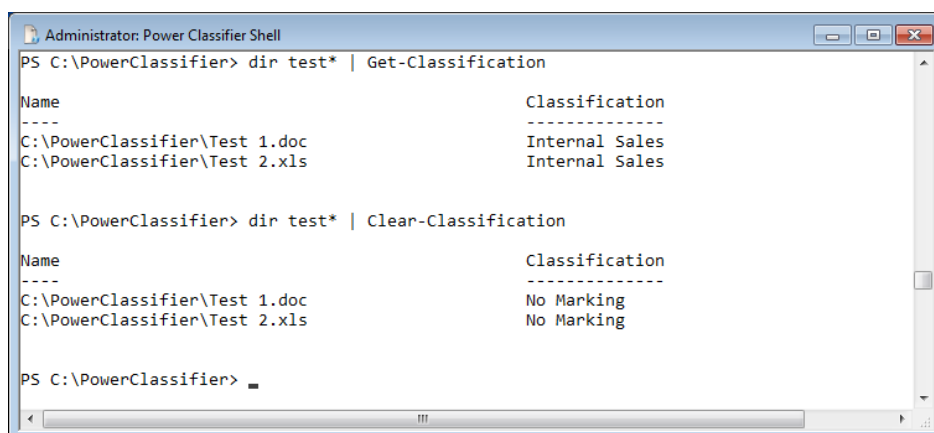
Administrator: Power Classifier Shell

PS C:\PowerClassifier> dir test* | Get-Classification

| Name | Classification |
|---|---|
| C:\PowerClassifier\Test 1.doc | Internal Sales |
| C:\PowerClassifier\Test 2.xls | Internal Sales |

PS C:\PowerClassifier> dir test* | Clear-Classification

| Name | Classification |
|---|---|
| C:\PowerClassifier\Test 1.doc | No Marking |
| C:\PowerClassifier\Test 2.xls | No Marking |

PS C:\PowerClassifier> _